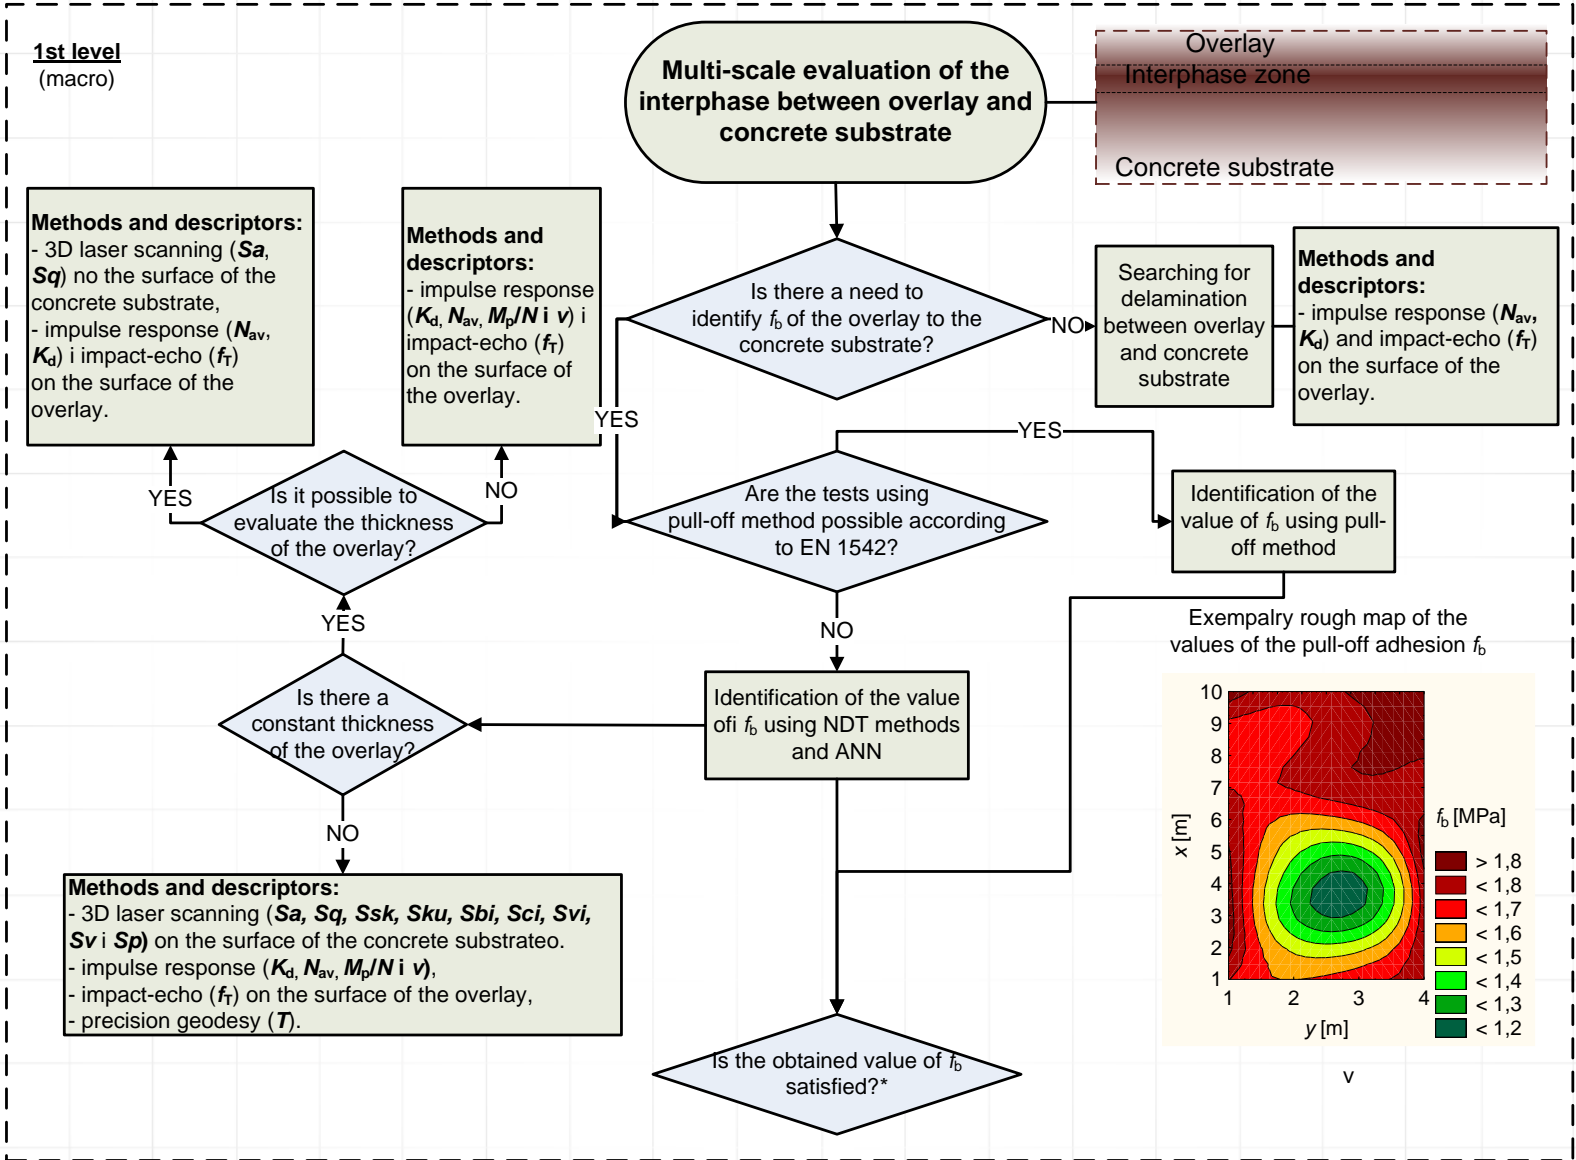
1st level
(macro)

Multi-scale evaluation of the interphase between overlay and concrete substrate

Overlay
Interphase zone
Concrete substrate

Methods and descriptors:
- 3D laser scanning (***Sa***, ***Sq***) no the surface of the concrete substrate,
- impulse response ($\boldsymbol{N_{av}}$, $\boldsymbol{K_d}$) i impact-echo ($\boldsymbol{f_T}$) on the surface of the overlay.

Methods and descriptors:
- impulse response ($\boldsymbol{K_d}$, $\boldsymbol{N_{av}}$, $\boldsymbol{M_p/N}$ i ***v***) i impact-echo ($\boldsymbol{f_T}$) on the surface of the overlay.

Is there a need to identify $f_b$ of the overlay to the concrete substrate?

NO

Searching for delamination between overlay and concrete substrate

Methods and descriptors:
- impulse response ($\boldsymbol{N_{av}}$, $\boldsymbol{K_d}$) and impact-echo ($\boldsymbol{f_T}$) on the surface of the overlay.

YES

YES

YES

NO

Is it possible to evaluate the thickness of the overlay?

Are the tests using pull-off method possible according to EN 1542?

Identification of the value of $f_b$ using pull-off method

Exempalry rough map of the values of the pull-off adhesion $f_b$

YES

NO

Is there a constant thickness of the overlay?

Identification of the value ofi $f_b$ using NDT methods and ANN

10
9
8
7
6
5
4
3
2
1
$x$ [m]
1
2
3
4
$y$ [m]

$f_b$ [MPa]
> 1,8
< 1,8
< 1,7
< 1,6
< 1,5
< 1,4
< 1,3
< 1,2

NO

Methods and descriptors:
- 3D laser scanning (***Sa, Sq, Ssk, Sku, Sbi, Sci, Svi, Sv*** i ***Sp)*** on the surface of the concrete substrateo.
- impulse response ($\boldsymbol{K_d}$, $\boldsymbol{N_{av}}$, $\boldsymbol{M_p/N}$ i ***v***),
- impact-echo ($\boldsymbol{f_T}$) on the surface of the overlay,
- precision geodesy (***T***).

Is the obtained value of $f_b$ satisfied?*

v